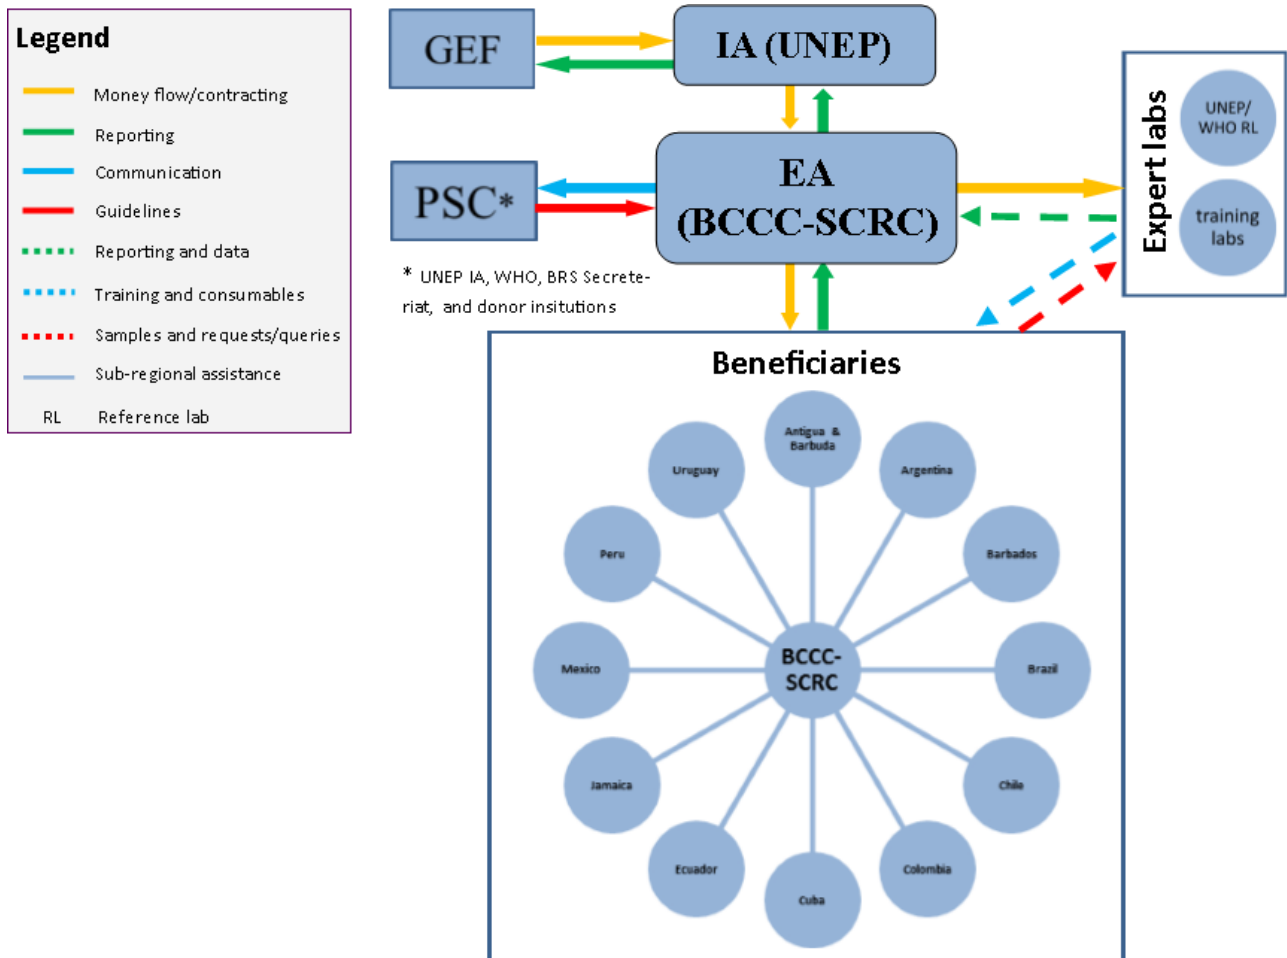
Legend

Money flow/contracting
Reporting
Communication
Guidelines
Reporting and data
Training and consumables
Samples and requests/queries
Sub-regional assistance
RL Reference lab

GEF

IA (UNEP)

PSC*

EA (BCCC-SCRC)

* UNEP IA, WHO, BRS Secretariat, and donor insitutions

Expert labs

UNEP/ WHO RL

training labs

Beneficiaries

Antigua & Barbuda
Argentina
Barbados
Brazil
Chile
Colombia
Cuba
Ecuador
Jamaica
Mexico
Peru
Uruguay

BCCC-SCRC